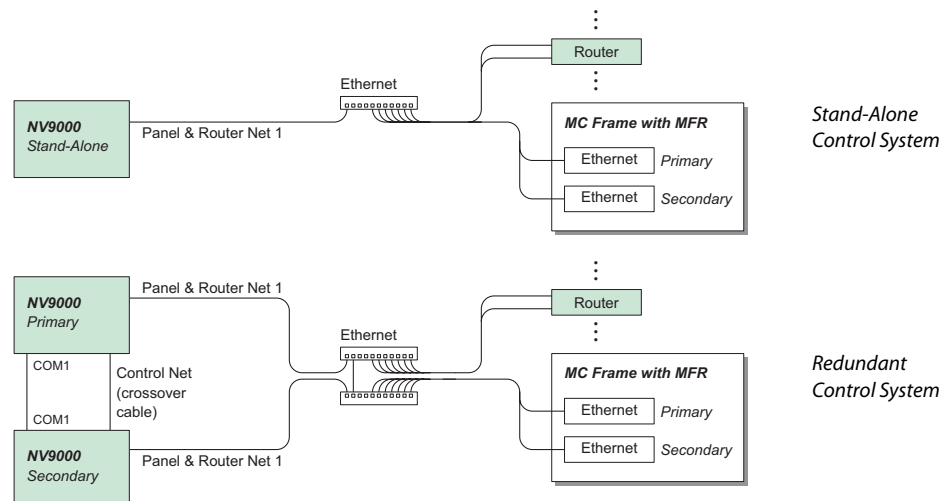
Router

Ethernet

NV9000
Stand-Alone

Panel & Router Net 1

MC Frame with MFR

Ethernet Primary

Ethernet Secondary

Stand-Alone Control System

Panel & Router Net 1

Router

NV9000
Primary

Ethernet

COM1

Control Net (crossover cable)

COM1

MC Frame with MFR

Ethernet Primary

Ethernet Secondary

NV9000
Secondary

Panel & Router Net 1

Redundant Control System